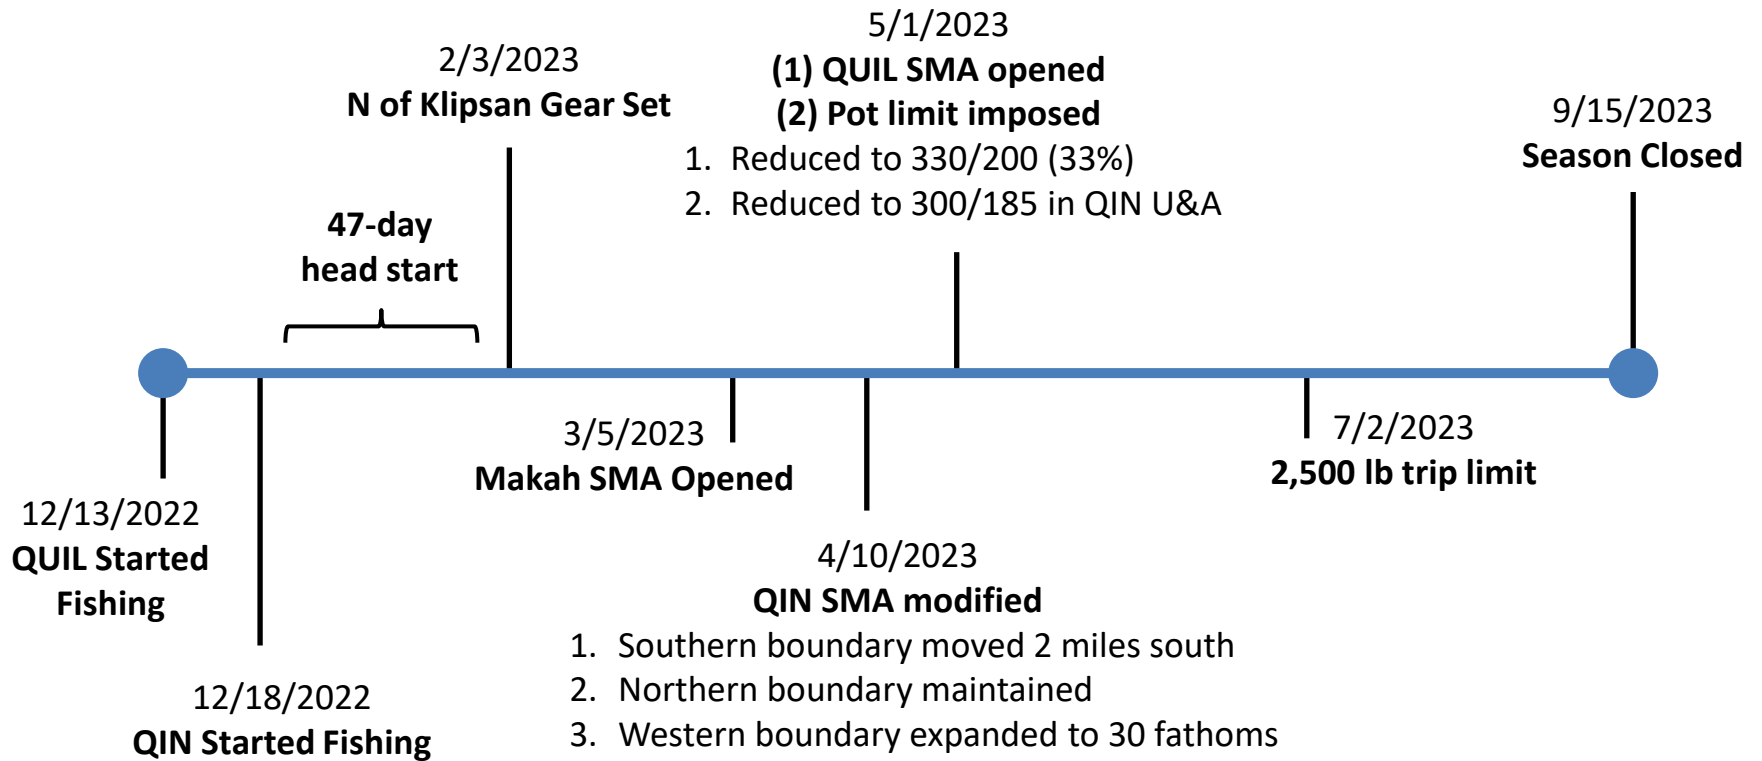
5/1/2023
(1) QUIL SMA opened
(2) Pot limit imposed
1. Reduced to 330/200 (33%)
2. Reduced to 300/185 in QIN U&A

2/3/2023
N of Klipsan Gear Set

9/15/2023
Season Closed

47-day
head start

3/5/2023
Makah SMA Opened

7/2/2023
2,500 lb trip limit

12/13/2022
QUIL Started Fishing

4/10/2023
QIN SMA modified
1. Southern boundary moved 2 miles south
2. Northern boundary maintained
3. Western boundary expanded to 30 fathoms

12/18/2022
QIN Started Fishing